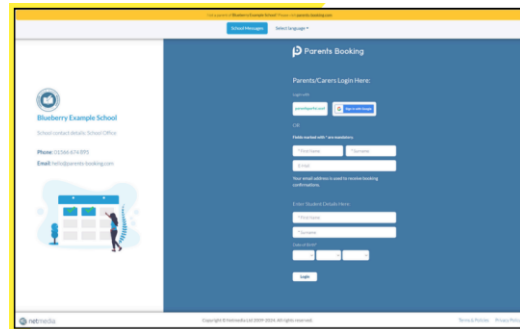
You're a parent of Blueberry Example School? Please visit parents-booking.com

School Messages | Select Language

Blueberry Example School

School contact details: School Office

Phone: 01566 474 895

Email: hello@parents-booking.com

Parents Booking

Parents/Carers Login Here:

Login with

parentsportal.com | Sign in with Google

OR

Fields marked with * are mandatory

*First Name | *Surname

E-mail

Your email address is used to receive booking confirmations.

Enter Student Details Here:

*First Name

*Surname

Date of Birth*

Login

netmedia

Copyright © Netmedia Ltd 2009-2024. All rights reserved.

Terms & Policies | Privacy Policy